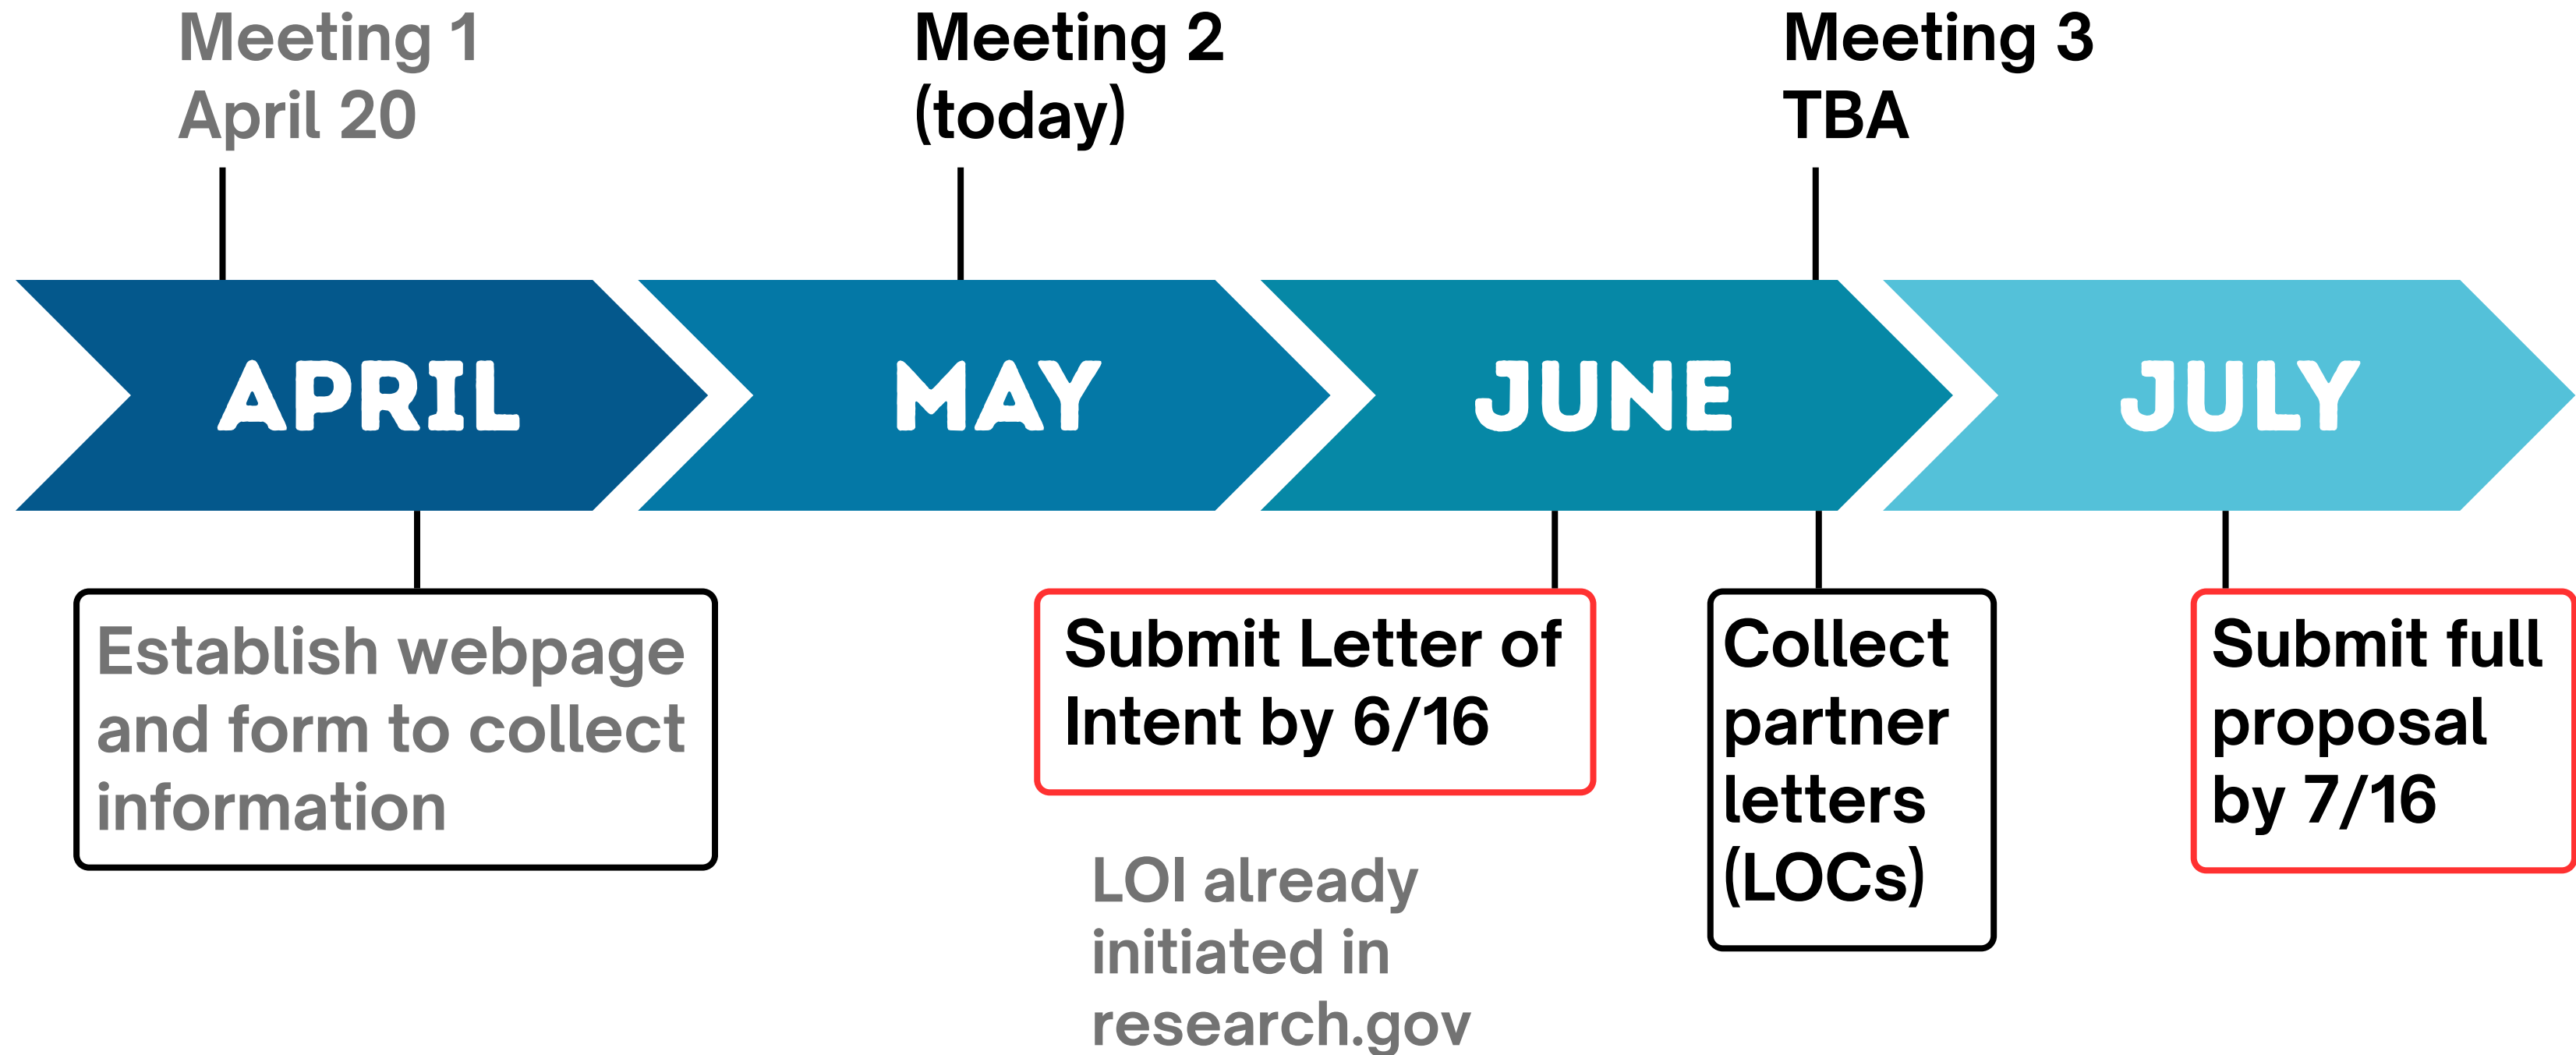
Meeting 1
April 20

Meeting 2
(today)

Meeting 3
TBA

APRIL

MAY

JUNE

JULY

Establish webpage and form to collect information

Submit Letter of Intent by 6/16

LOI already initiated in research.gov

Collect partner letters (LOCs)

Submit full proposal by 7/16